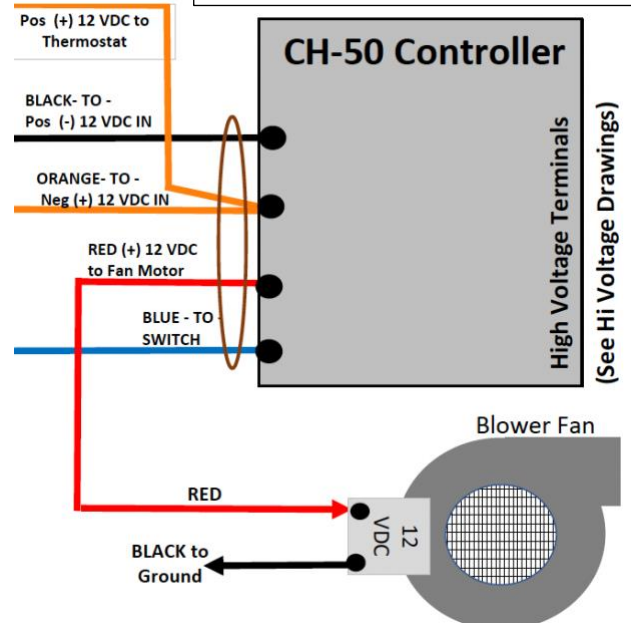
Pos (+) 12 VDC to Thermostat

CH-50 Controller

BLACK- TO - Pos (-) 12 VDC IN

ORANGE- TO - Neg (+) 12 VDC IN

RED (+) 12 VDC to Fan Motor

BLUE - TO - SWITCH

High Voltage Terminals

(See Hi Voltage Drawings)

Blower Fan

RED

12 VDC

BLACK to Ground